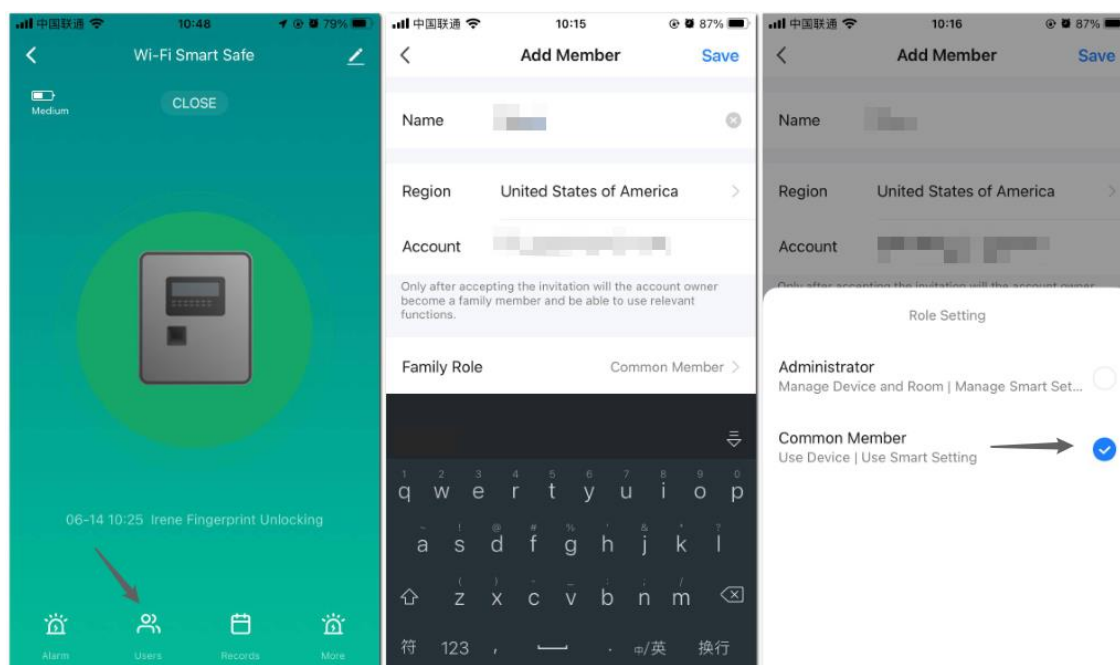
中国联通 10:48 79%

Wi-Fi Smart Safe

Medium

CLOSE

06-14 10:25 Irene Fingerprint Unlocking

Alarm Users Records More

中国联通 10:15 87%

Add Member Save

Name

Region United States of America

Account

Only after accepting the invitation will the account owner become a family member and be able to use relevant functions.

Family Role Common Member

1 2 3 4 5 6 7 8 9 0
q w e r t y u i o p
a s d f g h j k l
z x c v b n m

符 123 , . 中/英 换行

中国联通 10:16 87%

Add Member Save

Name

Region United States of America

Account

Only after accepting the invitation will the account owner

Role Setting

Administrator
Manage Device and Room | Manage Smart Set...

Common Member
Use Device | Use Smart Setting